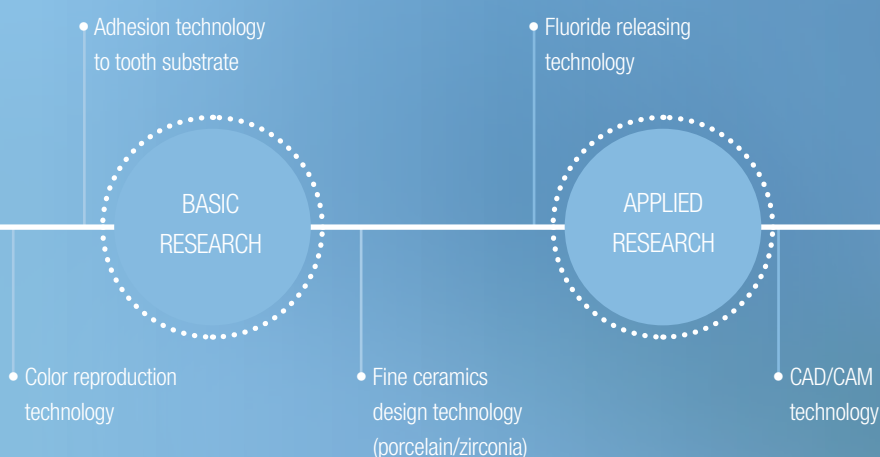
Adhesion technology to tooth substrate

Fluoride releasing technology

BASIC RESEARCH

APPLIED RESEARCH

Color reproduction technology

Fine ceramics design technology (porcelain/zirconia)

CAD/CAM technology